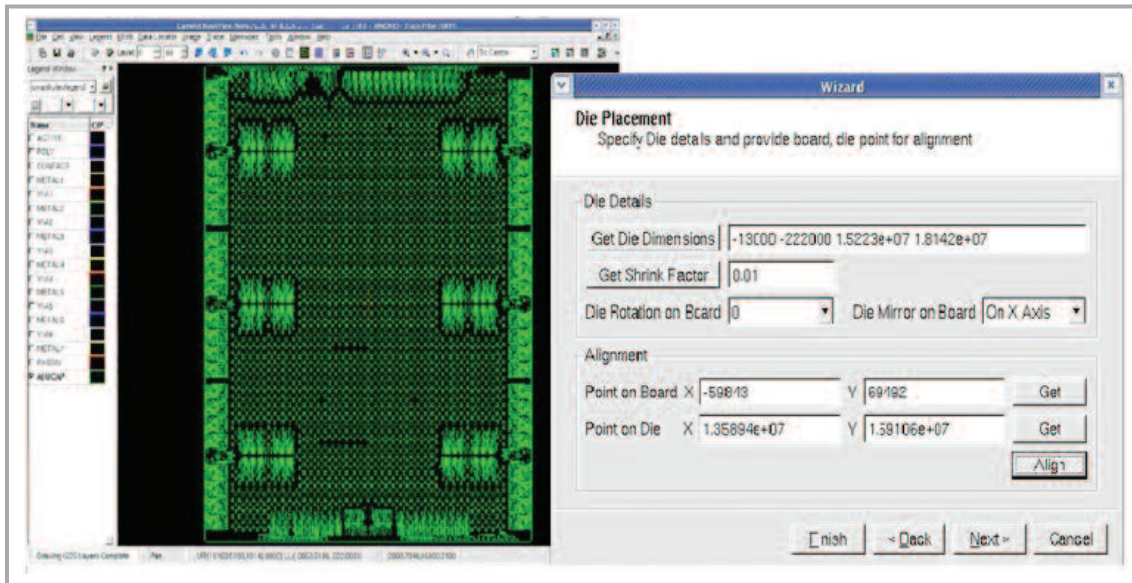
Wizard

Die Placement
Specify Die details and provide board, die point for alignment

Die Details

Get Die Dimensions -13000 -222000 1.5223e+07 1.8142e+07

Get Shrink Factor 0.01

Die Rotation on Board 0

Die Mirror on Board On X Axis

Alignment

Point on Board X -59813 Y 69192 Get

Point on Die X 1.35894e+07 Y 1.59106e+07 Get

Align

Finish < Back Next > Cancel

Legend Window

Name

ACTIVE
POLY
CONTACT
METAL1
VIA1
METAL2
VIA2
METAL3
VIA3
METAL4
VIA4
METAL5
VIA5
METAL6
VIA6
METAL7
PASSIV
ANNOA

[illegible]